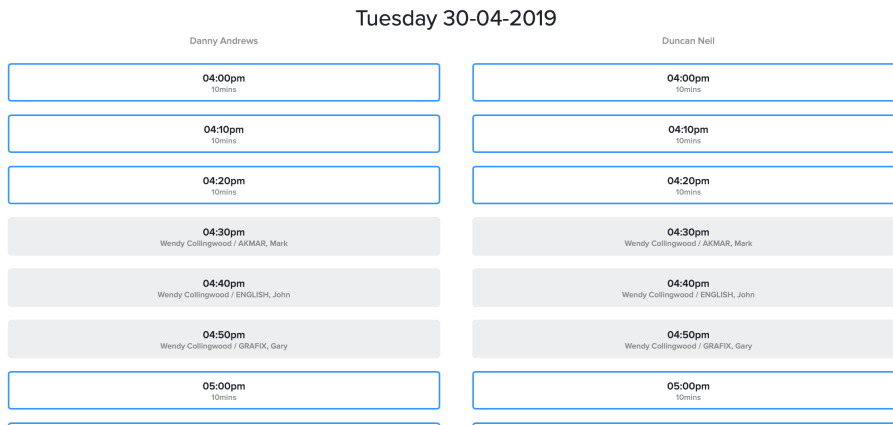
Tuesday 30-04-2019

Danny Andrews

04:00pm
10mins

04:10pm
10mins

04:20pm
10mins

04:30pm
Wendy Collingwood / AKMAR, Mark

04:40pm
Wendy Collingwood / ENGLISH, John

04:50pm
Wendy Collingwood / GRAFIX, Gary

05:00pm
10mins

Duncan Neil

04:00pm
10mins

04:10pm
10mins

04:20pm
10mins

04:30pm
Wendy Collingwood / AKMAR, Mark

04:40pm
Wendy Collingwood / ENGLISH, John

04:50pm
Wendy Collingwood / GRAFIX, Gary

05:00pm
10mins